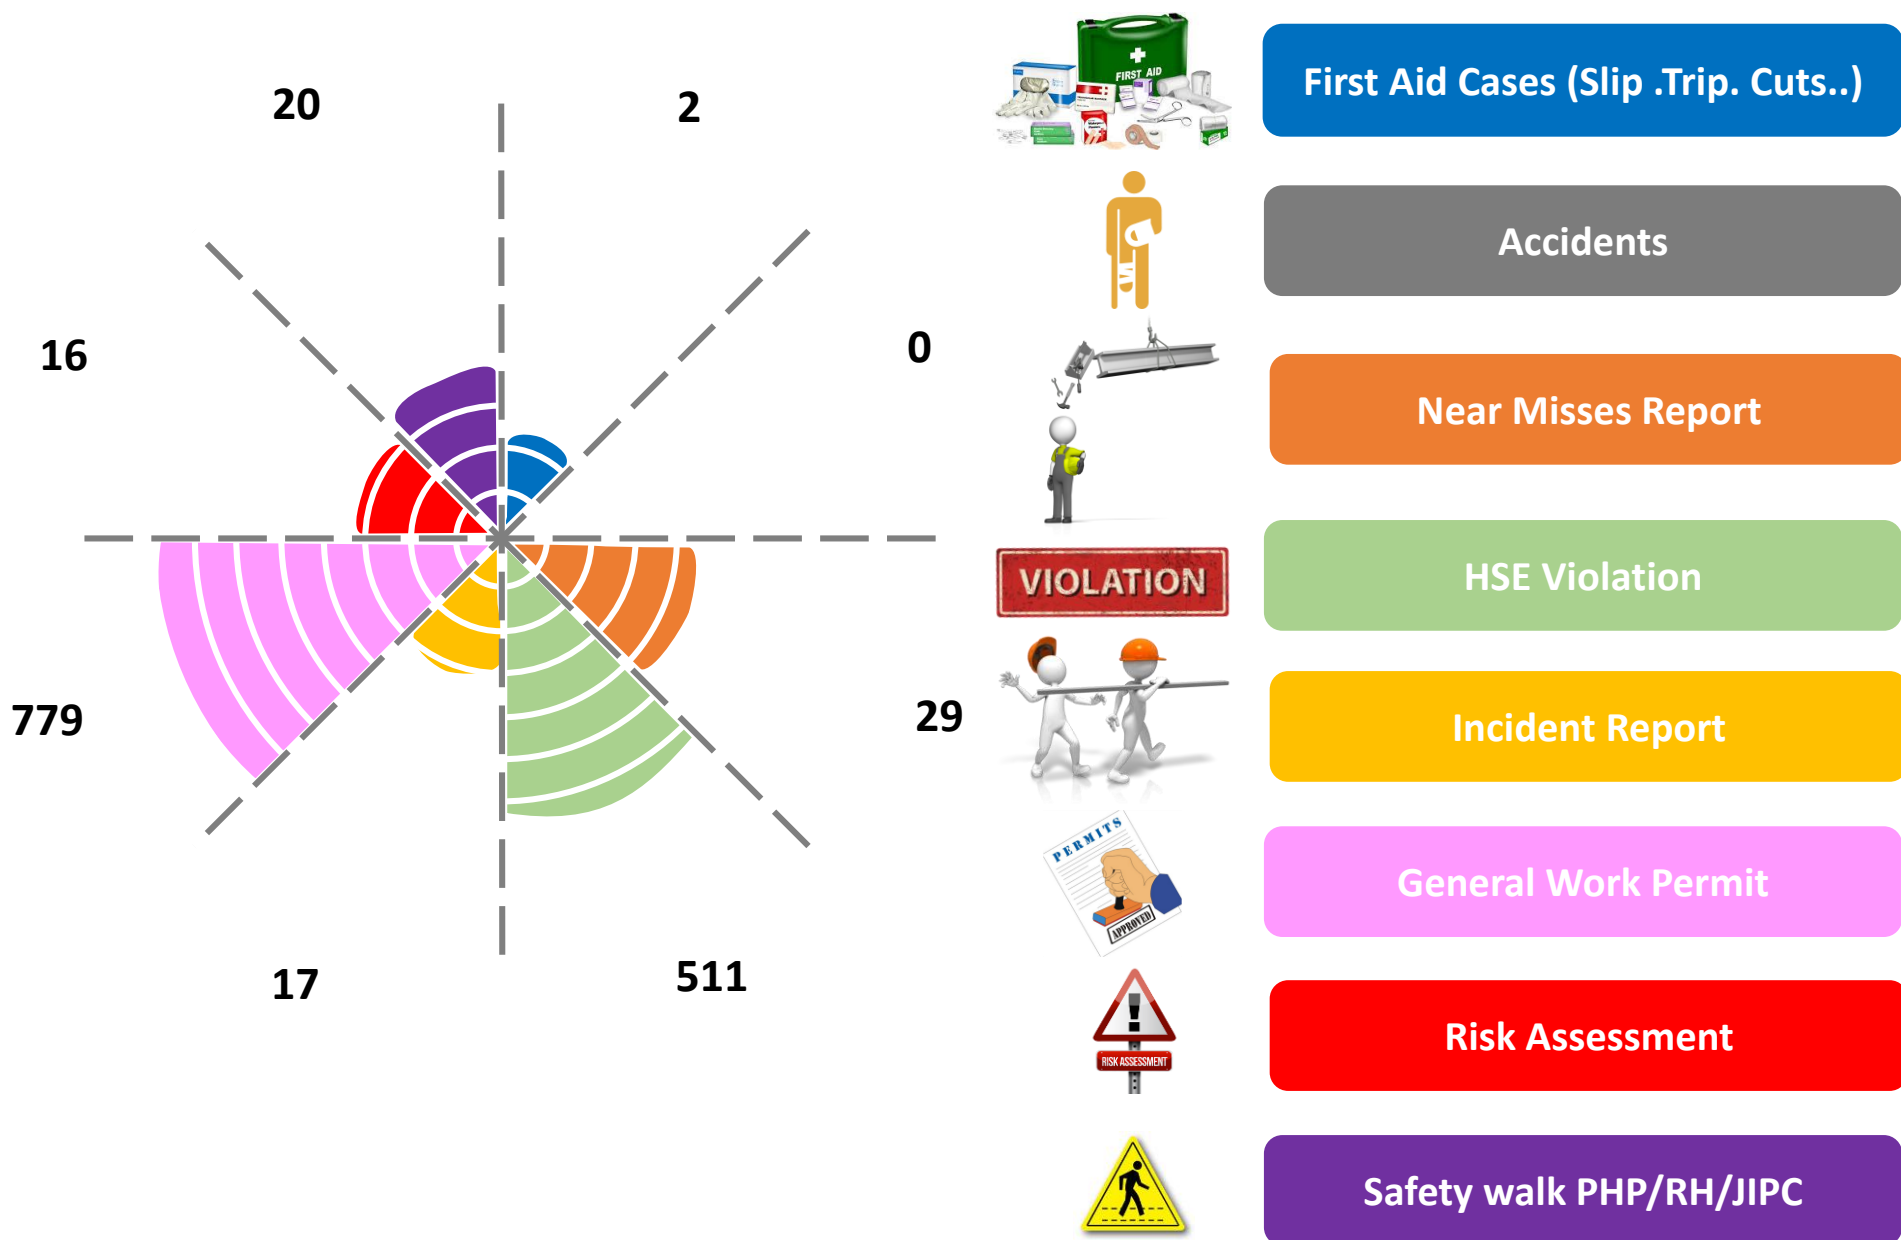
20

2

16

0

779

29

17

511

FIRST AID

First Aid Cases (Slip .Trip. Cuts..)

Accidents

Near Misses Report

VIOLATION

HSE Violation

Incident Report

PERMITS

APPROVED

General Work Permit

RISK ASSESSMENT

Risk Assessment

Safety walk PHP/RH/JIPC